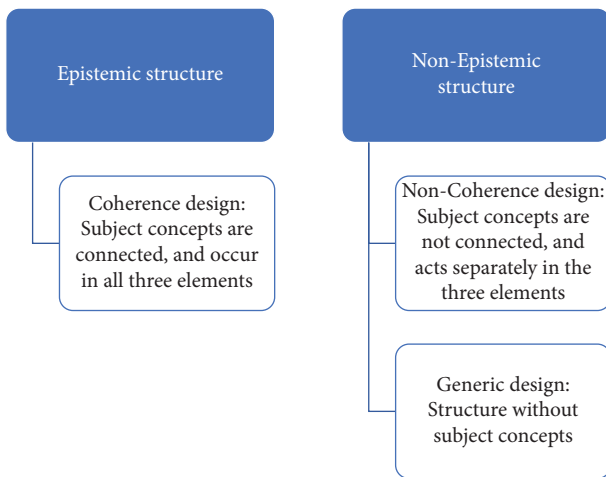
Epistemic structure

Coherence design: Subject concepts are connected, and occur in all three elements

Non-Epistemic structure

Non-Coherence design: Subject concepts are not connected, and acts separately in the three elements

Generic design: Structure without subject concepts